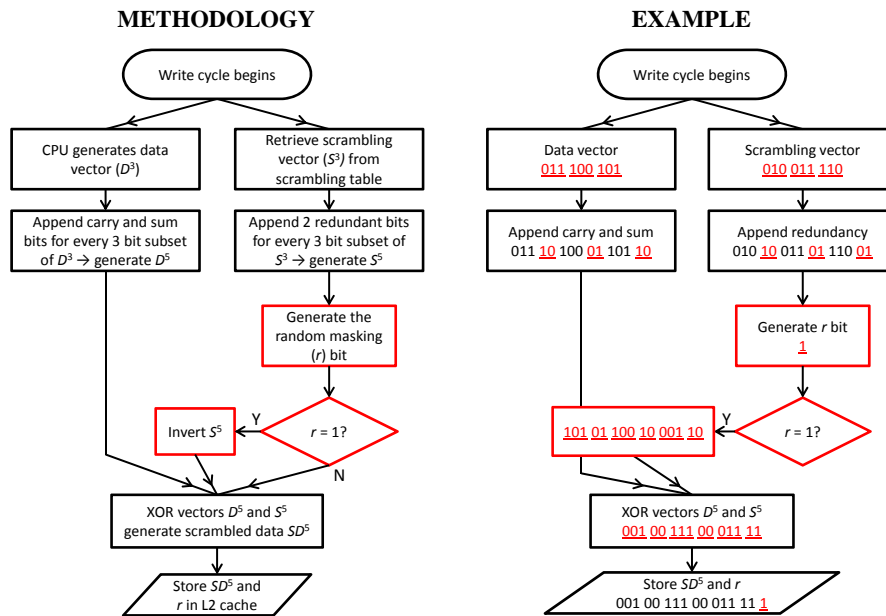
METHODOLOGY

Write cycle begins

CPU generates data vector ($D^3$)

Retrieve scrambling vector ($S^3$) from scrambling table

Append carry and sum bits for every 3 bit subset of $D^3 \rightarrow$ generate $D^5$

Append 2 redundant bits for every 3 bit subset of $S^3 \rightarrow$ generate $S^5$

Generate the random masking ($r$) bit

Invert $S^5$

Y

$r$ = 1?

N

XOR vectors $D^5$ and $S^5$ generate scrambled data $SD^5$

Store $SD^5$ and $r$ in L2 cache

EXAMPLE

Write cycle begins

Data vector
011 100 101

Scrambling vector
010 011 110

Append carry and sum
011 10 100 01 101 10

Append redundancy
010 10 011 01 110 01

Generate $r$ bit
1

101 01 100 10 001 10

Y

$r$ = 1?

XOR vectors $D^5$ and $S^5$
001 00 111 00 011 11

Store $SD^5$ and $r$
001 00 111 00 011 11 1